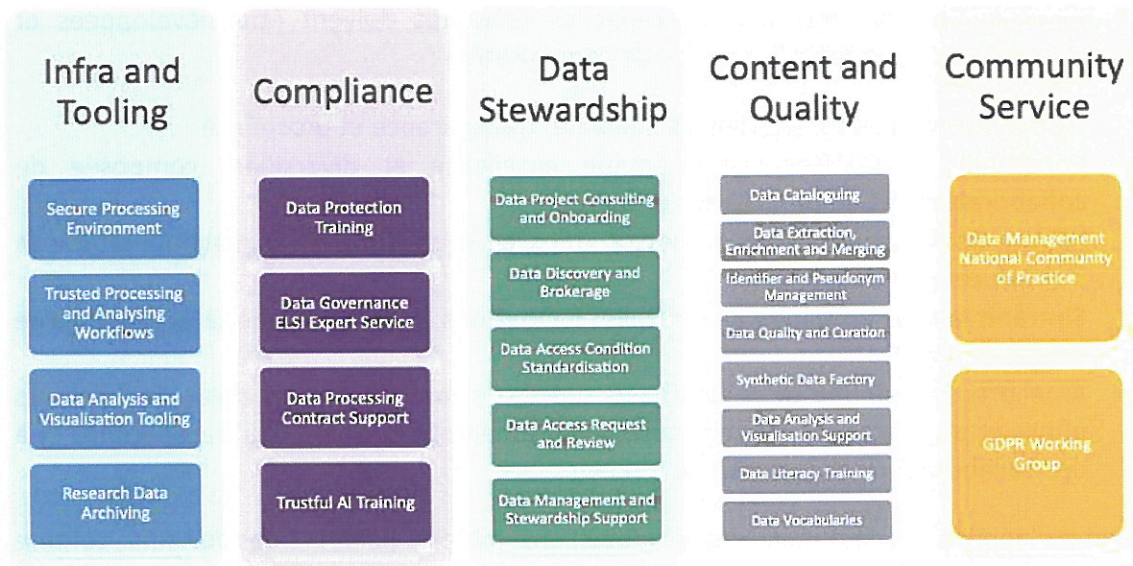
Infra and Tooling

Secure Processing Environment

Trusted Processing and Analysing Workflows

Data Analysis and Visualisation Tooling

Research Data Archiving

Compliance

Data Protection Training

Data Governance ELSI Expert Service

Data Processing Contract Support

Trustful AI Training

Data Stewardship

Data Project Consulting and Onboarding

Data Discovery and Brokerage

Data Access Condition Standardisation

Data Access Request and Review

Data Management and Stewardship Support

Content and Quality

Data Cataloguing

Data Extraction, Enrichment and Merging

Identifier and Pseudonym Management

Data Quality and Curation

Synthetic Data Factory

Data Analysis and Visualisation Support

Data Literacy Training

Data Vocabularies

Community Service

Data Management National Community of Practice

GDPR Working Group